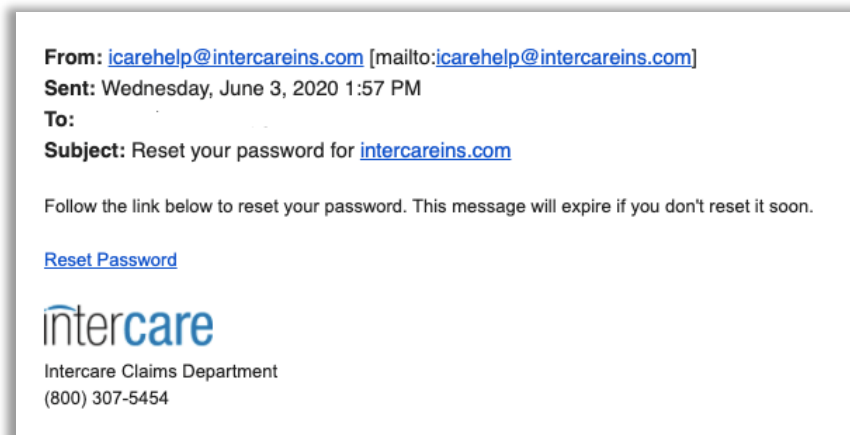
From: icarehelp@intercareins.com [mailto:icarehelp@intercareins.com]
Sent: Wednesday, June 3, 2020 1:57 PM
To:
Subject: Reset your password for intercareins.com

Follow the link below to reset your password. This message will expire if you don't reset it soon.

Reset Password

intercare

Intercare Claims Department
(800) 307-5454